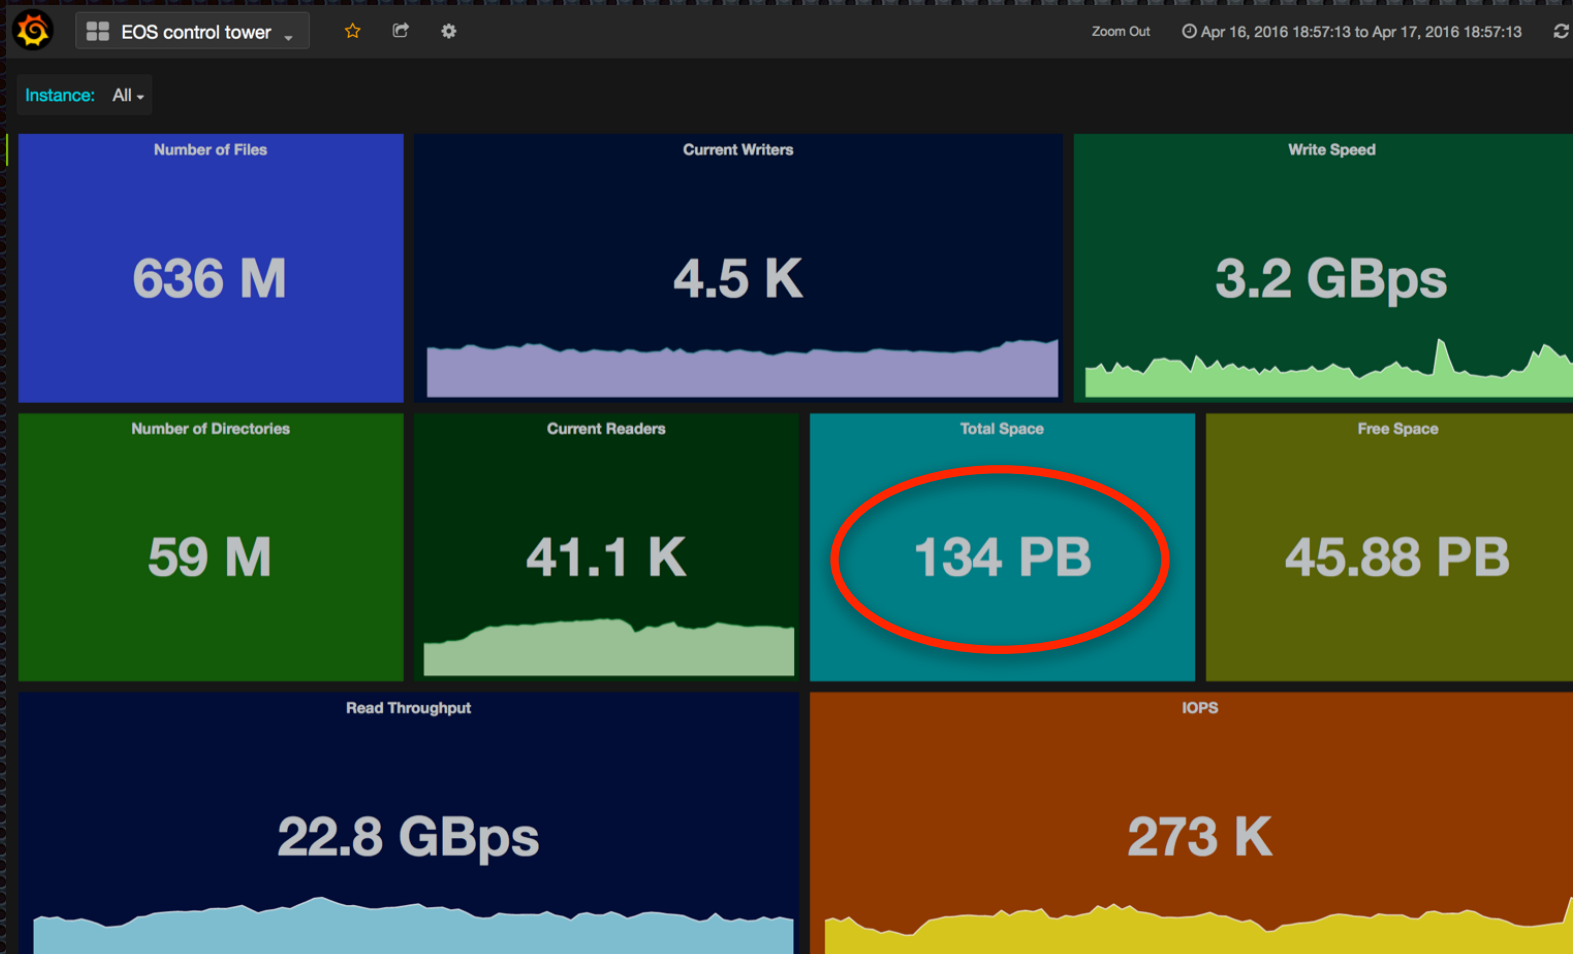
EOS control tower

Zoom Out

Apr 16, 2016 18:57:13 to Apr 17, 2016 18:57:13

Instance: All

Number of Files

636 M

Current Writers

4.5 K

Write Speed

3.2 GBps

Number of Directories

59 M

Current Readers

41.1 K

Total Space

134 PB

Free Space

45.88 PB

Read Throughput

22.8 GBps

IOPS

273 K